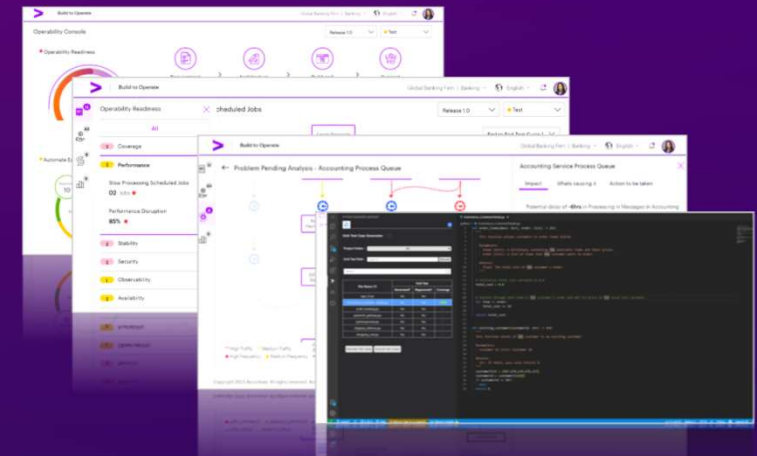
Build to Operate

Global Banking Firm | Banking

English

Operability Console

Release 1.0

Test

Operability Readiness

Automate

Build to Operate

Global Banking Firm | Banking

English

Operability Readiness

All

Coverage

Performance

Slow Processing Scheduled Jobs

02

Performance Disruption

85%

Stability

Security

Observability

Availability

Scheduled Jobs

Release 1.0

Test

Build to Operate

Global Banking Firm | Banking

English

Problem Pending Analysis - Accounting Process Queue

Accounting Service Process Queue

Impact

Potential delay of ~8hrs in Processing in Messages in Accounting

Copyright 2023 Accenture. All rights reserved.